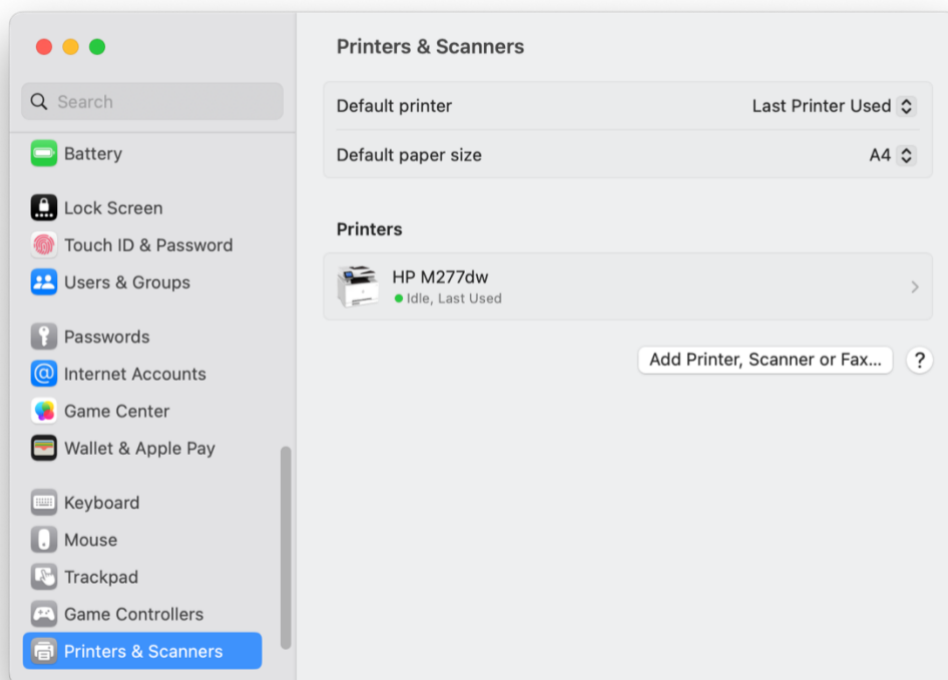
Search

Battery

Lock Screen

Touch ID & Password

Users & Groups

Passwords

Internet Accounts

Game Center

Wallet & Apple Pay

Keyboard

Mouse

Trackpad

Game Controllers

Printers & Scanners

Printers & Scanners

Default printer Last Printer Used

Default paper size A4

Printers

HP M277dw
Idle, Last Used

Add Printer, Scanner or Fax...

?